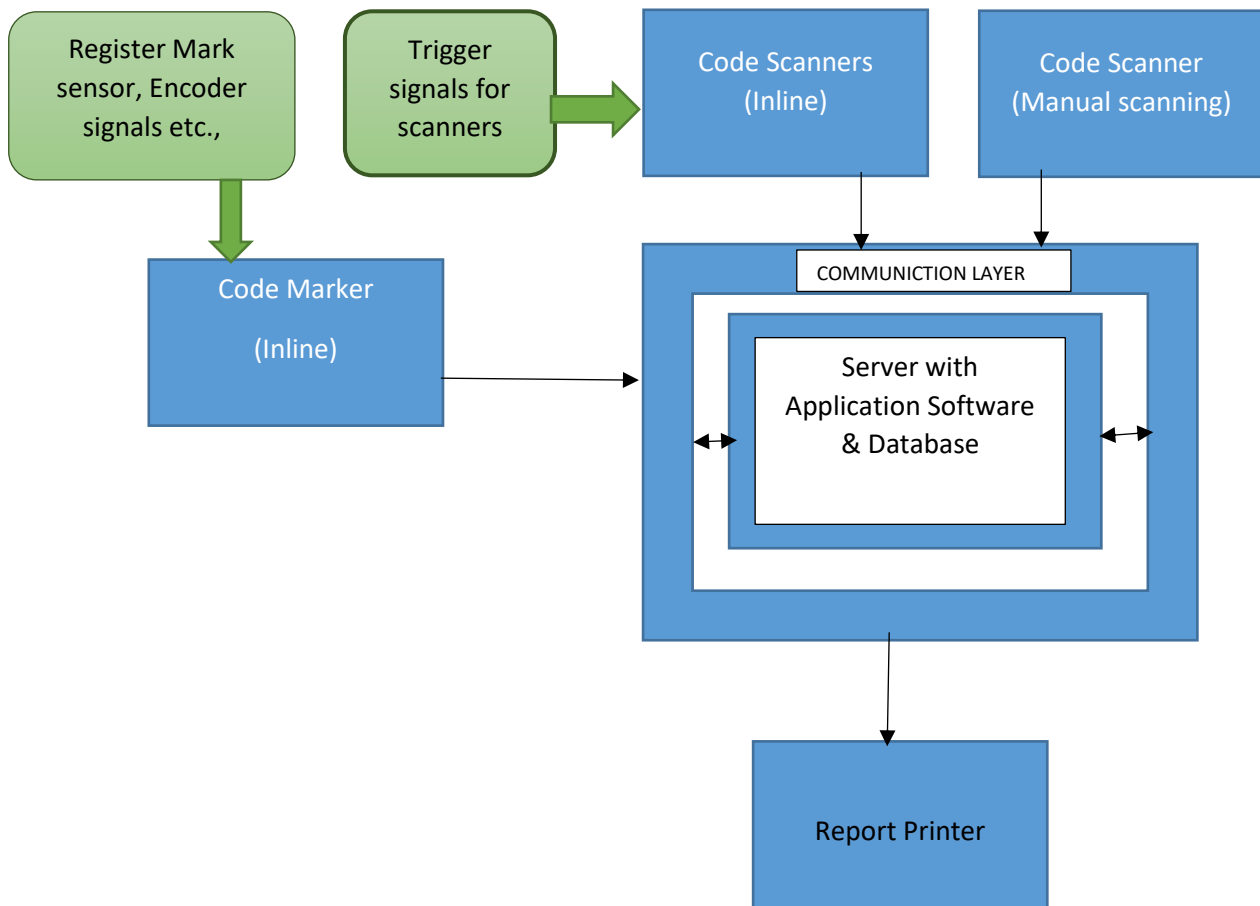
Register Mark sensor, Encoder signals etc.,

Trigger signals for scanners

Code Scanners (Inline)

Code Scanner (Manual scanning)

Code Marker

(Inline)

COMMUNICTION LAYER

Server with Application Software & Database

Report Printer